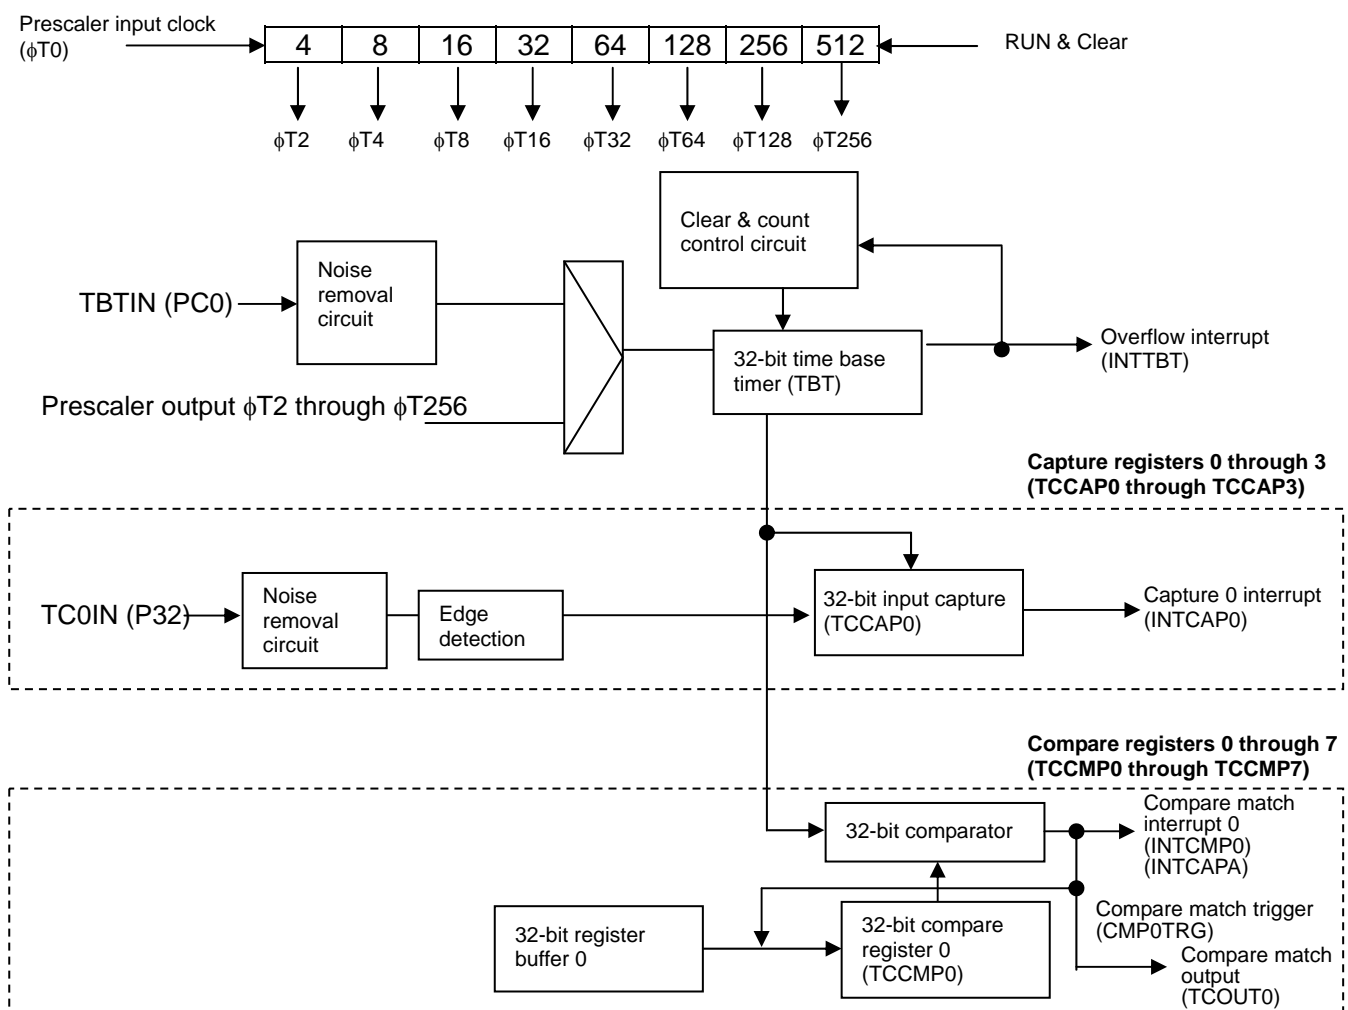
Prescaler input clock ($\phi$T0)

| 4 | 8 | 16 | 32 | 64 | 128 | 256 | 512 |
|---|---|---|---|---|---|---|---|

RUN & Clear

$\phi$T2 $\phi$T4 $\phi$T8 $\phi$T16 $\phi$T32 $\phi$T64 $\phi$T128 $\phi$T256

Clear & count control circuit

TBTIN (PC0)

Noise removal circuit

32-bit time base timer (TBT)

Overflow interrupt (INTTBT)

Prescaler output $\phi$T2 through $\phi$T256

Capture registers 0 through 3 (TCCAP0 through TCCAP3)

TC0IN (P32)

Noise removal circuit

Edge detection

32-bit input capture (TCCAP0)

Capture 0 interrupt (INTCAP0)

Compare registers 0 through 7 (TCCMP0 through TCCMP7)

32-bit comparator

Compare match interrupt 0 (INTCMP0) (INTCAPA)

Compare match trigger (CMP0TRG)

32-bit register buffer 0

32-bit compare register 0 (TCCMP0)

Compare match output (TCOUT0)